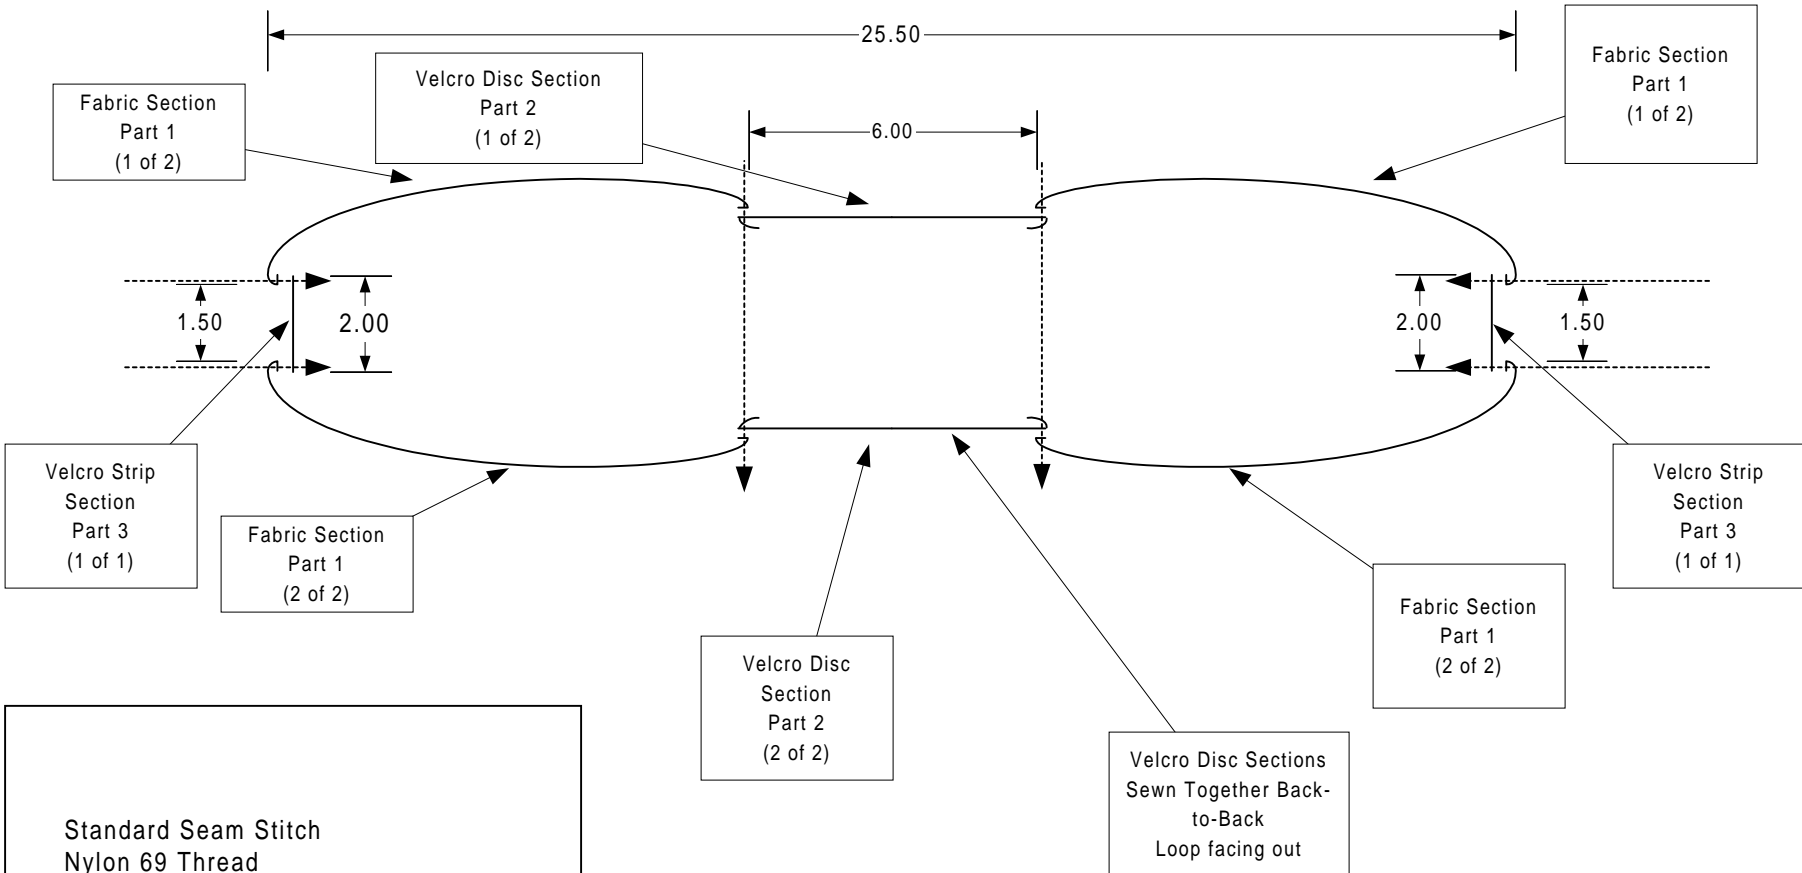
25.50

Fabric Section
Part 1
(1 of 2)

Velcro Disc Section
Part 2
(1 of 2)

6.00

Fabric Section
Part 1
(1 of 2)

1.50

2.00

2.00

1.50

Velcro Strip
Section
Part 3
(1 of 1)

Fabric Section
Part 1
(2 of 2)

Velcro Disc
Section
Part 2
(2 of 2)

Velcro Disc Sections
Sewn Together Back-to-Back
Loop facing out

Fabric Section
Part 1
(2 of 2)

Velcro Strip
Section
Part 3
(1 of 1)

Standard Seam Stitch
Nylon 69 Thread